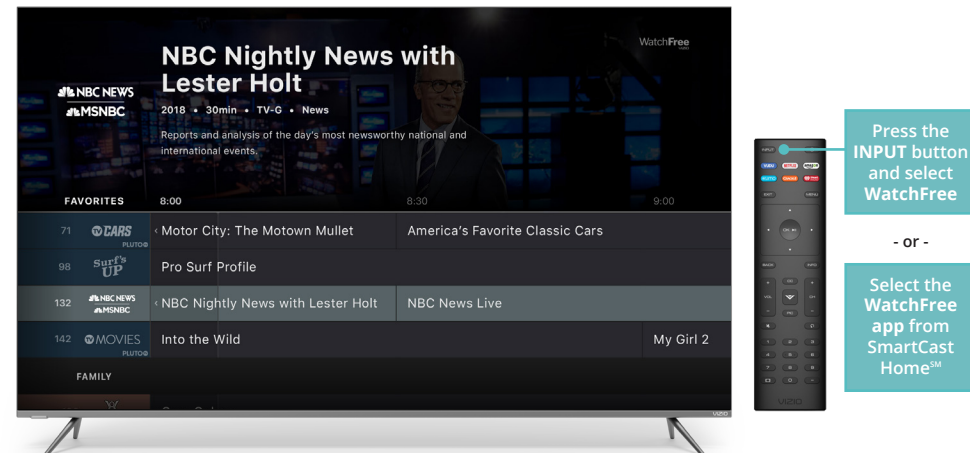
NBC NEWS
MSNBC

NBC Nightly News with Lester Holt

2018 • 30min • TV-G • News

Reports and analysis of the day's most newsworthy national and international events.

WatchFree

FAVORITES 8:00 8:30 9:00

| | | | |
|---|---|---|---|
| 71 | TV CARS PLUTO | Motor City: The Motown Mullet | America's Favorite Classic Cars |
| 98 | Surf's UP | Pro Surf Profile | |
| 132 | NBC NEWS MSNBC | NBC Nightly News with Lester Holt | NBC News Live |
| 142 | TV MOVIES PLUTO | Into the Wild | My Girl 2 |

FAMILY

VIZIO

Press the INPUT button and select WatchFree

- or -

Select the WatchFree app from SmartCast Home℠